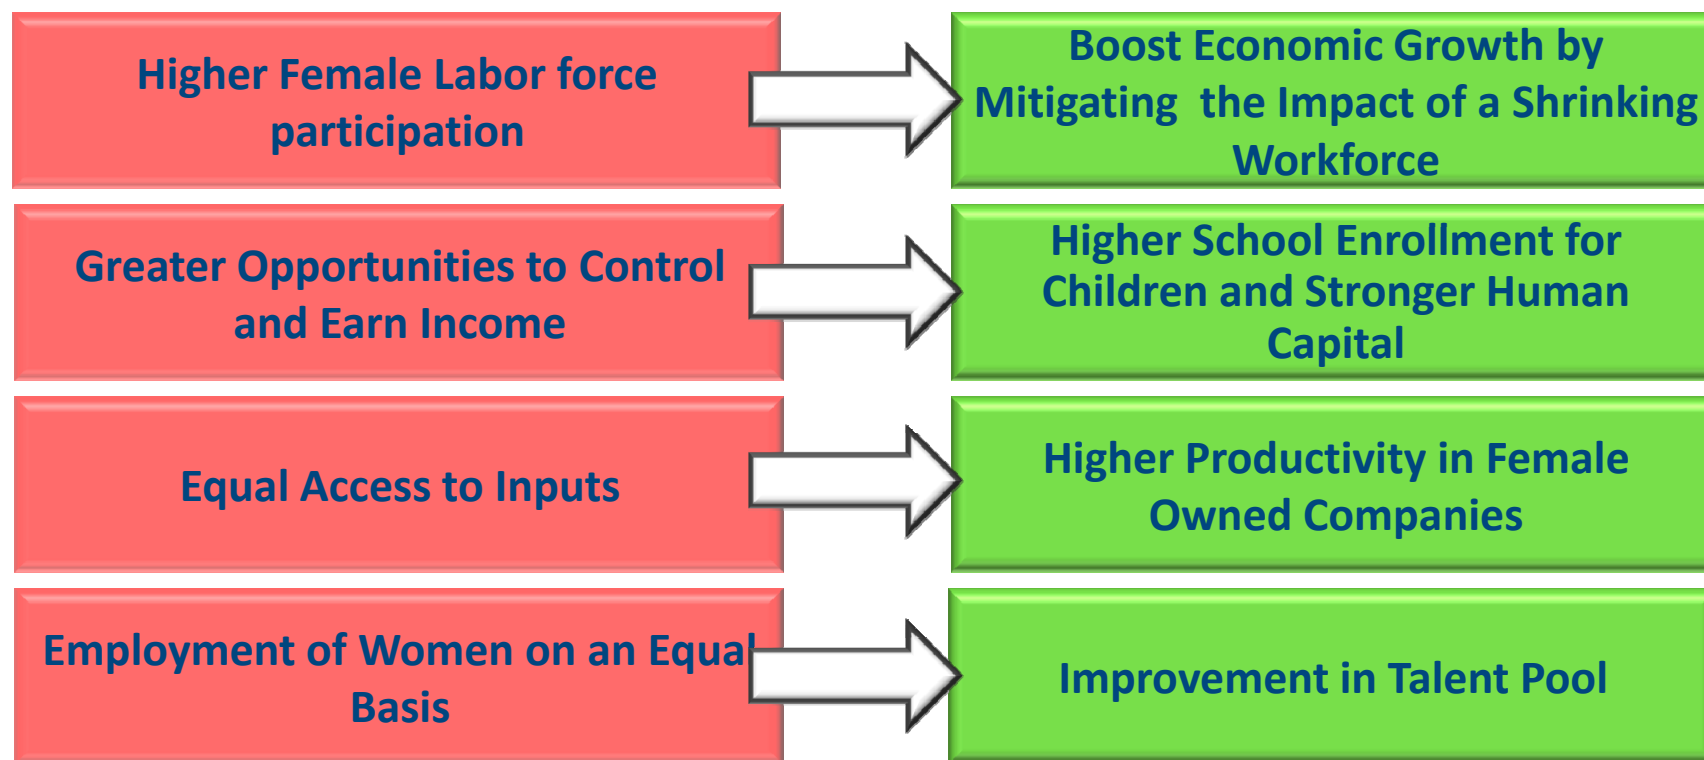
Higher Female Labor force participation

Boost Economic Growth by Mitigating the Impact of a Shrinking Workforce

Greater Opportunities to Control and Earn Income

Higher School Enrollment for Children and Stronger Human Capital

Equal Access to Inputs

Higher Productivity in Female Owned Companies

Employment of Women on an Equal Basis

Improvement in Talent Pool